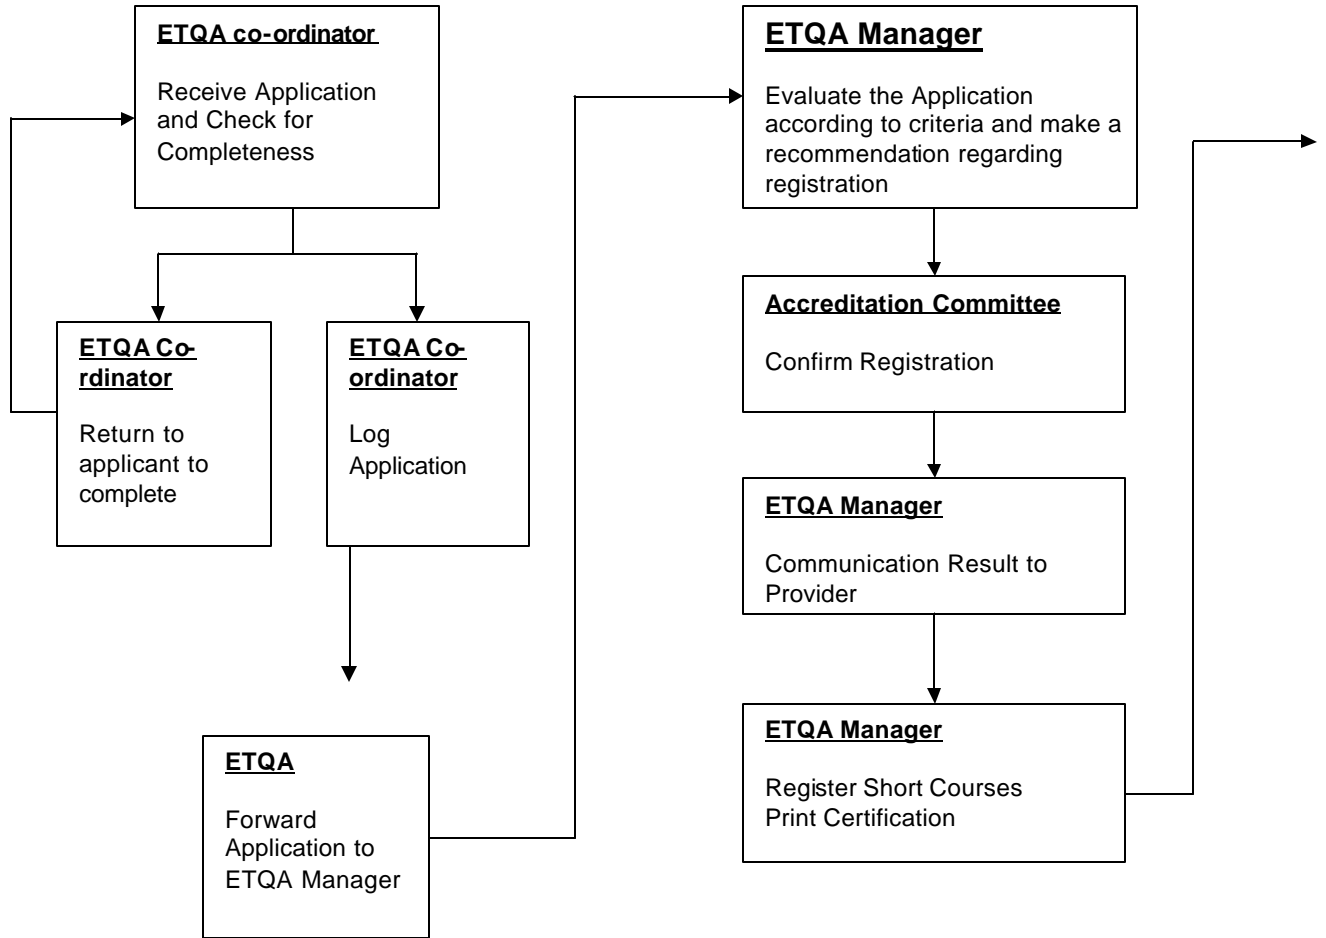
ETQA co-ordinator

Receive Application and Check for Completeness

ETQA Co-rdinator

Return to applicant to complete

ETQA Co-ordinator

Log Application

ETQA

Forward Application to ETQA Manager

ETQA Manager

Evaluate the Application according to criteria and make a recommendation regarding registration

Accreditation Committee

Confirm Registration

ETQA Manager

Communication Result to Provider

ETQA Manager

Register Short Courses
Print Certification